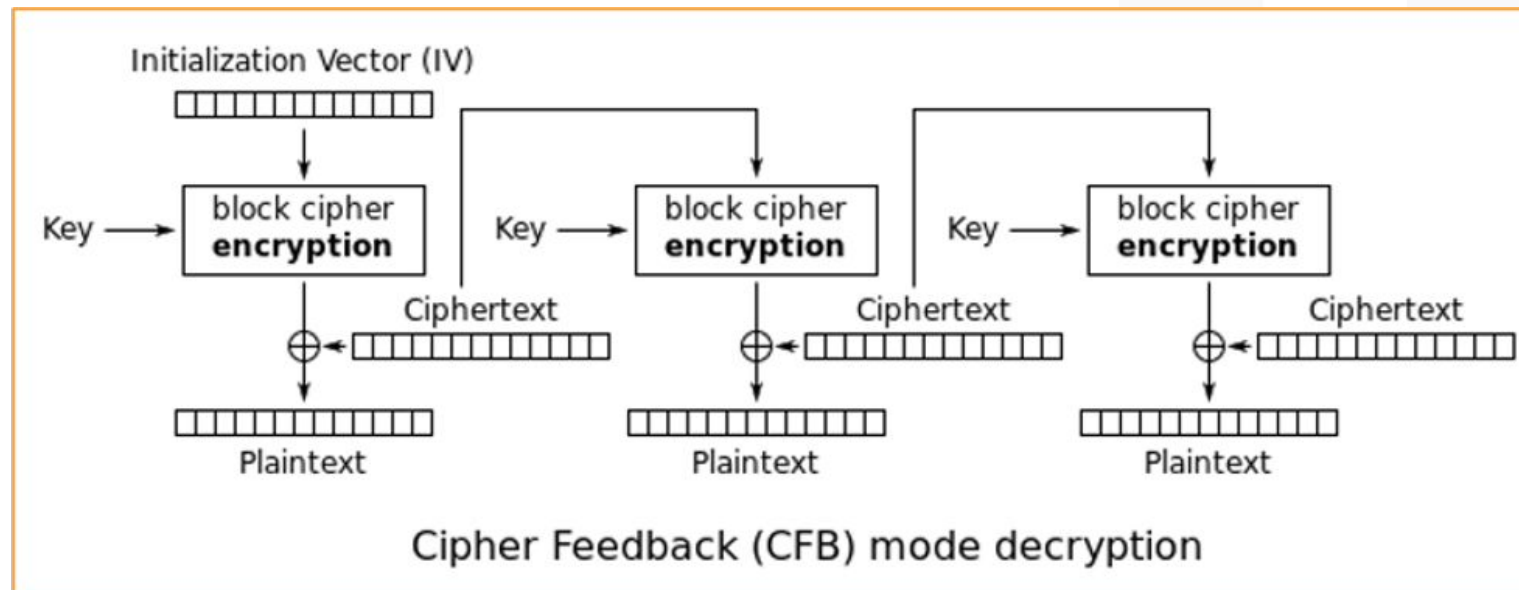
Initialization Vector (IV)

Key
block cipher
encryption

Ciphertext

Plaintext

Key
block cipher
encryption

Ciphertext

Plaintext

Key
block cipher
encryption

Ciphertext

Plaintext

Cipher Feedback (CFB) mode decryption